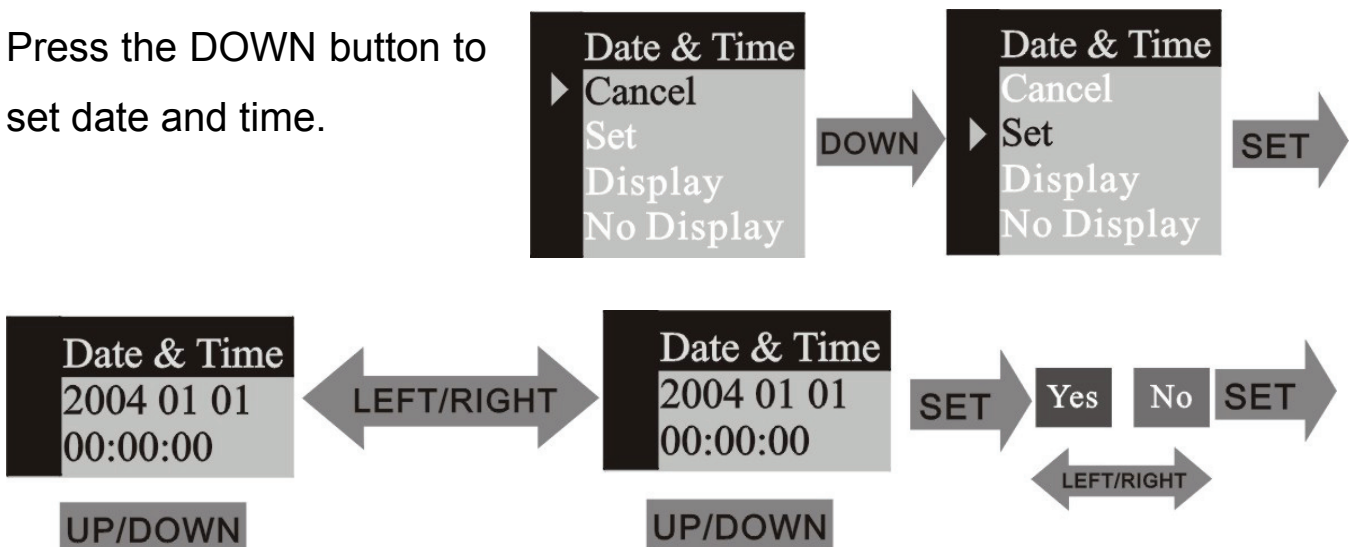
Press the DOWN button to set date and time.

Date & Time
Cancel
Set
Display
No Display

DOWN

Date & Time
Cancel
Set
Display
No Display

SET

Date & Time
2004 01 01
00:00:00

UP/DOWN

LEFT/RIGHT

Date & Time
2004 01 01
00:00:00

UP/DOWN

SET

Yes No

LEFT/RIGHT

SET